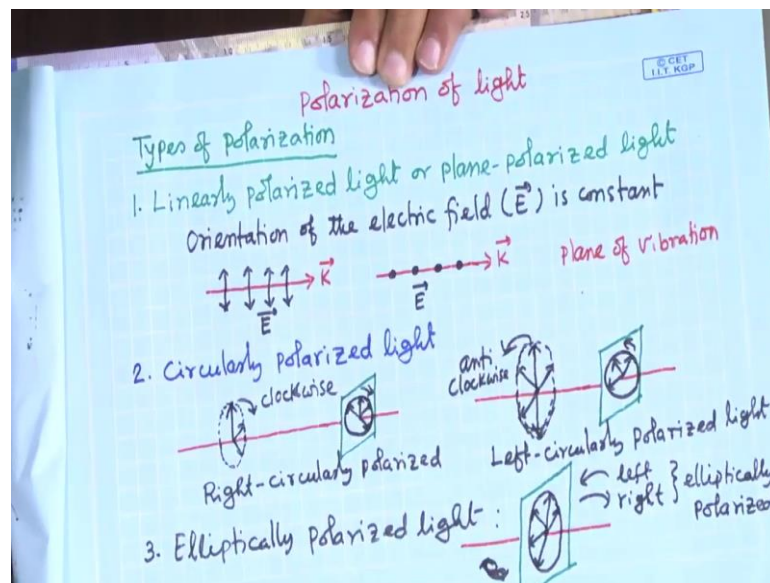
© CET I.I.T. KGP

Polarization of light

Types of Polarization

1. Linearly polarized light or plane-polarized light

Orientation of the electric field ($\vec{E}$) is constant

$\vec{K}$ $\vec{E}$ $\vec{K}$ $\vec{E}$ plane of vibration

2. Circularly polarized light

clockwise

anti clockwise

Right-circularly polarized

Left-circularly polarized light

3. Elliptically polarized light :

left right } elliptically polarized